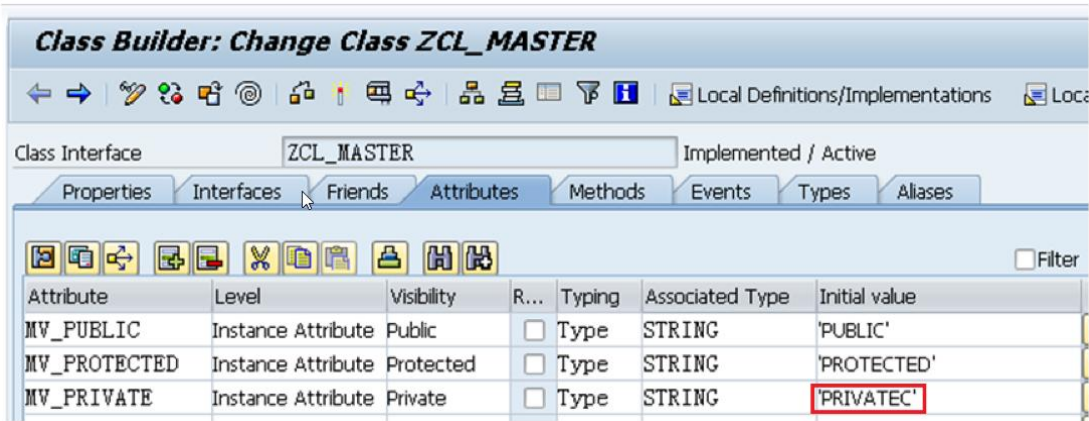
Class Builder: Change Class ZCL_MASTER

Local Definitions/Implementations

Loca

Class Interface ZCL_MASTER Implemented / Active

Properties Interfaces Friends Attributes Methods Events Types Aliases

Filter

| Attribute | Level | Visibility | R... | Typing | Associated Type | Initial value |
|---|---|---|---|---|---|---|
| MV_PUBLIC | Instance Attribute | Public | | Type | STRING | 'PUBLIC' |
| MV_PROTECTED | Instance Attribute | Protected | | Type | STRING | 'PROTECTED' |
| MV_PRIVATE | Instance Attribute | Private | | Type | STRING | 'PRIVATEC' |